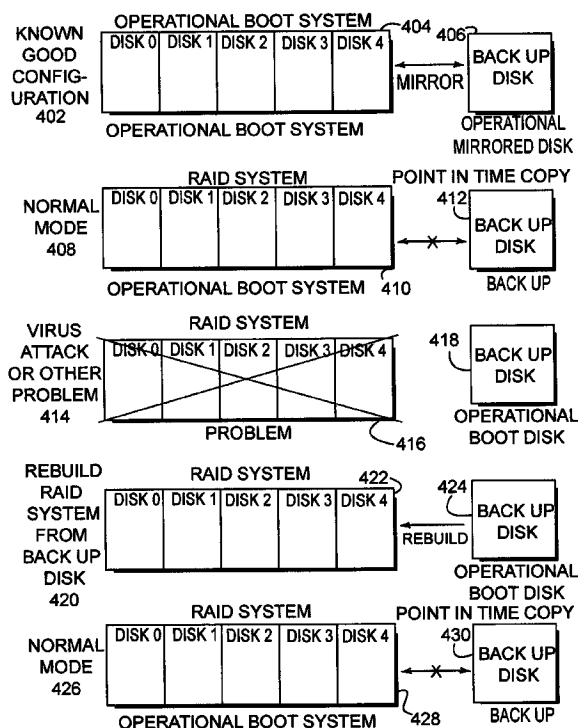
KNOWN GOOD CONFIGURATION 402

OPERATIONAL BOOT SYSTEM

404

406

DISK 0 | DISK 1 | DISK 2 | DISK 3 | DISK 4

MIRROR

BACK UP DISK

OPERATIONAL BOOT SYSTEM

OPERATIONAL MIRRORED DISK

NORMAL MODE 408

RAID SYSTEM

POINT IN TIME COPY

412

DISK 0 | DISK 1 | DISK 2 | DISK 3 | DISK 4

BACK UP DISK

OPERATIONAL BOOT SYSTEM 410

BACK UP

VIRUS ATTACK OR OTHER PROBLEM 414

RAID SYSTEM

418

DISK 0 | DISK 1 | DISK 2 | DISK 3 | DISK 4

BACK UP DISK

PROBLEM

416

OPERATIONAL BOOT DISK

REBUILD RAID SYSTEM FROM BACK UP DISK 420

RAID SYSTEM

422

424

DISK 0 | DISK 1 | DISK 2 | DISK 3 | DISK 4

REBUILD

BACK UP DISK

OPERATIONAL BOOT DISK

NORMAL MODE 426

RAID SYSTEM

POINT IN TIME COPY

430

DISK 0 | DISK 1 | DISK 2 | DISK 3 | DISK 4

BACK UP DISK

OPERATIONAL BOOT SYSTEM

428

BACK UP